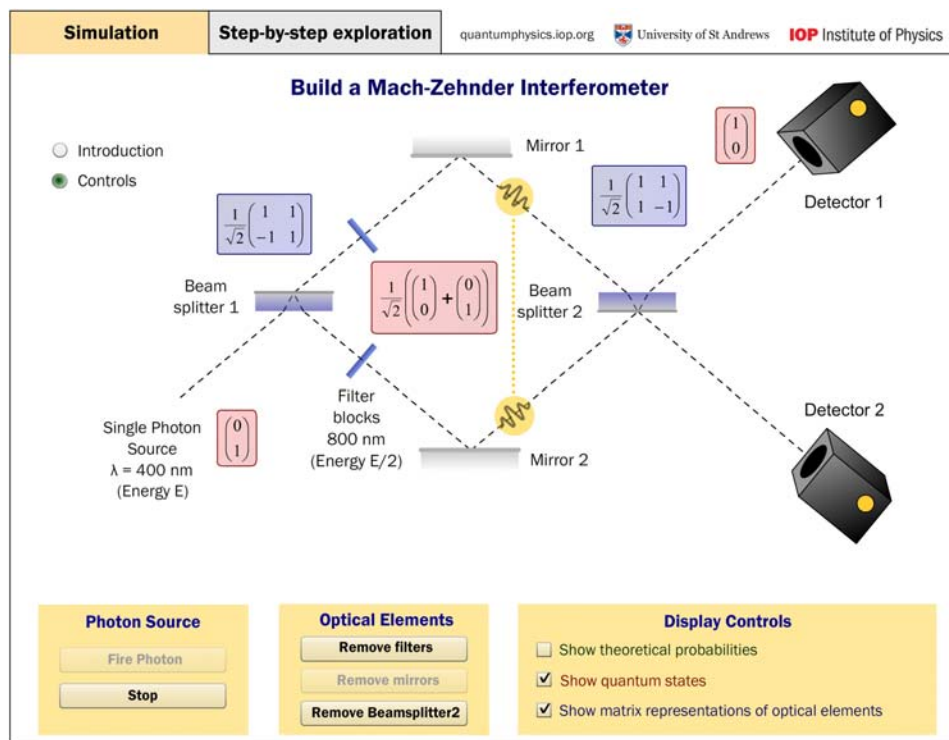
Simulation | Step-by-step exploration | quantumphysics.iop.org | University of St Andrews | IOP Institute of Physics

Build a Mach-Zehnder Interferometer

Introduction
Controls

Mirror 1

$\begin{pmatrix}1\\0\end{pmatrix}$

$\frac{1}{\sqrt{2}}\begin{pmatrix}1 & 1\\1 & -1\end{pmatrix}$

Detector 1

$\frac{1}{\sqrt{2}}\begin{pmatrix}1 & 1\\-1 & 1\end{pmatrix}$

Beam splitter 1

$\frac{1}{\sqrt{2}}\left(\begin{pmatrix}1\\0\end{pmatrix}+\begin{pmatrix}0\\1\end{pmatrix}\right)$

Beam splitter 2

Filter blocks 800 nm (Energy E/2)

Single Photon Source λ = 400 nm (Energy E)

$\begin{pmatrix}0\\1\end{pmatrix}$

Mirror 2

Detector 2

Photon Source
Fire Photon
Stop

Optical Elements
Remove filters
Remove mirrors
Remove Beamsplitter2

Display Controls
Show theoretical probabilities
Show quantum states
Show matrix representations of optical elements